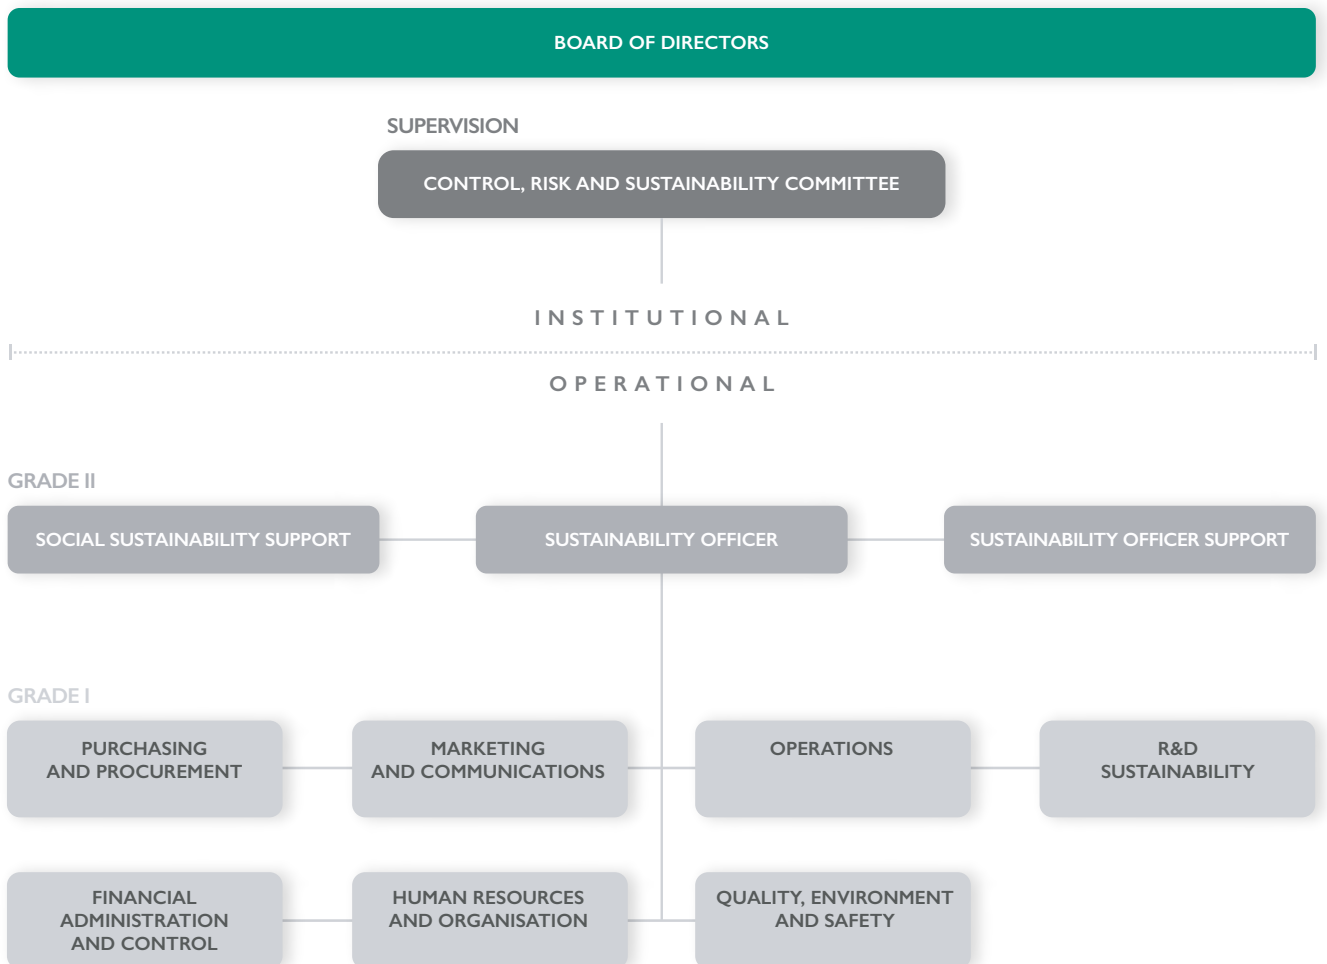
BOARD OF DIRECTORS

SUPERVISION

CONTROL, RISK AND SUSTAINABILITY COMMITTEE

INSTITUTIONAL

OPERATIONAL

GRADE II

SOCIAL SUSTAINABILITY SUPPORT

SUSTAINABILITY OFFICER

SUSTAINABILITY OFFICER SUPPORT

GRADE I

PURCHASING AND PROCUREMENT

MARKETING AND COMMUNICATIONS

OPERATIONS

R&D SUSTAINABILITY

FINANCIAL ADMINISTRATION AND CONTROL

HUMAN RESOURCES AND ORGANISATION

QUALITY, ENVIRONMENT AND SAFETY